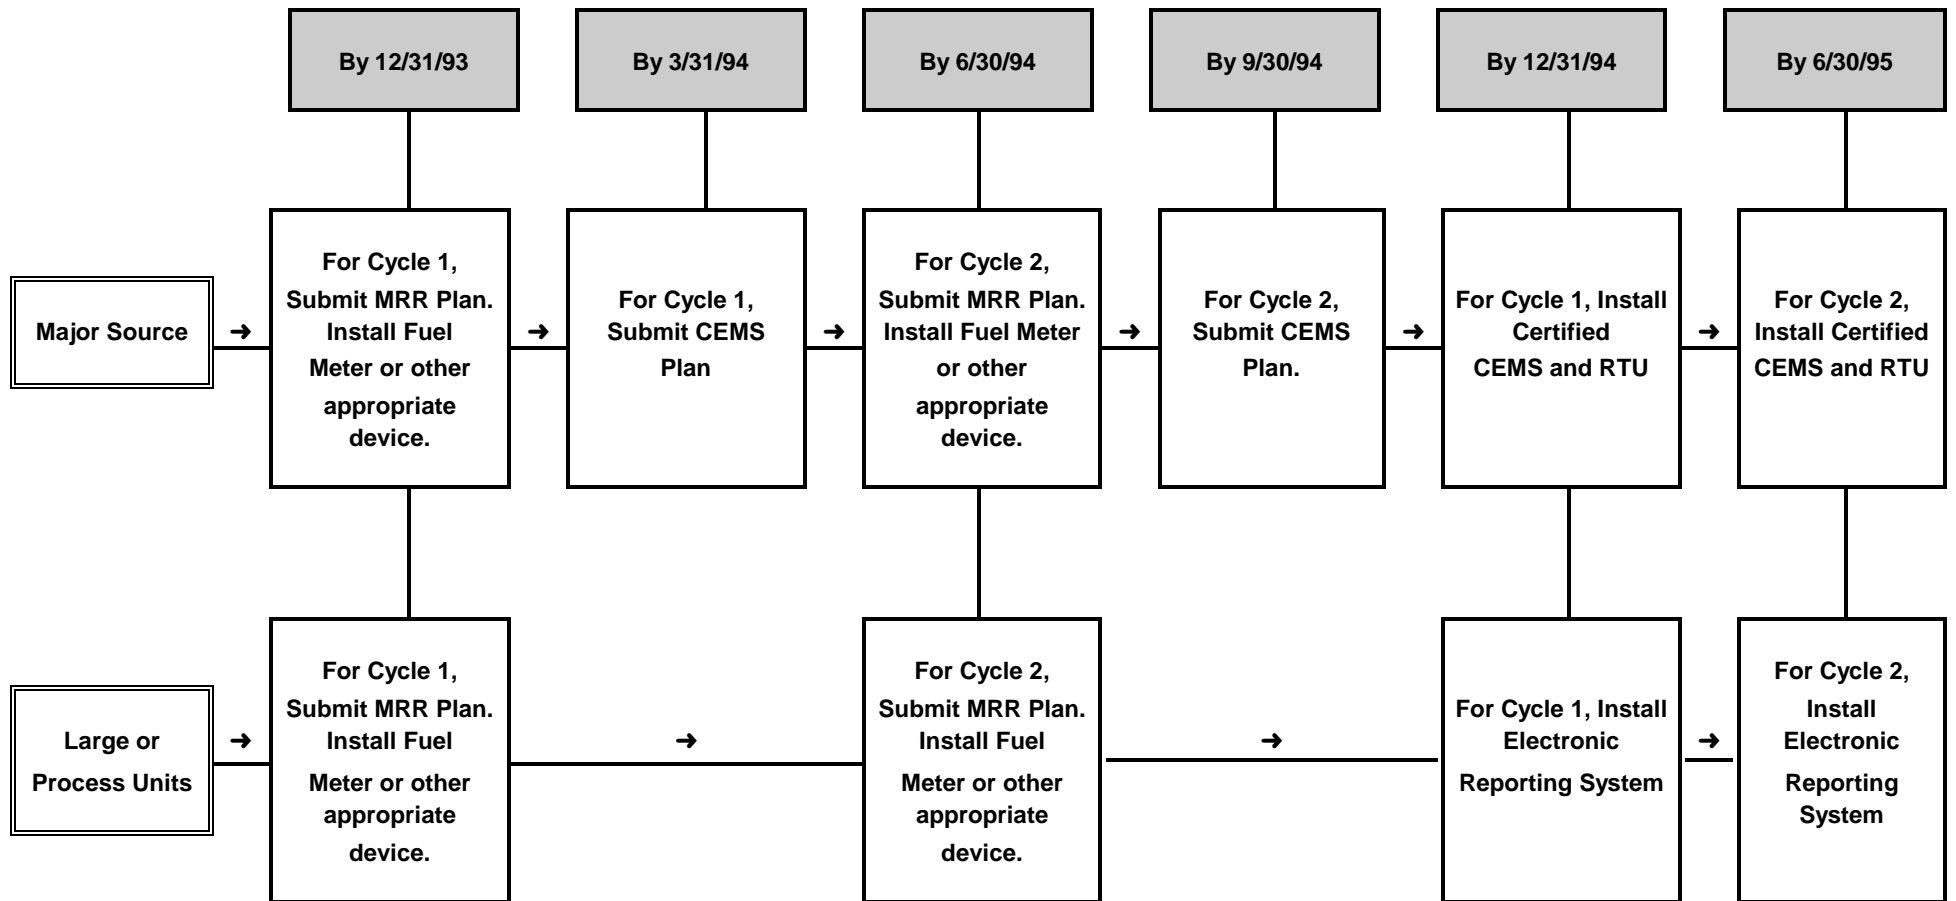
By 12/31/93

By 3/31/94

By 6/30/94

By 9/30/94

By 12/31/94

By 6/30/95

Major Source ➜

For Cycle 1, Submit MRR Plan. Install Fuel Meter or other appropriate device.

➜

For Cycle 1, Submit CEMS Plan

➜

For Cycle 2, Submit MRR Plan. Install Fuel Meter or other appropriate device.

➜

For Cycle 2, Submit CEMS Plan.

➜

For Cycle 1, Install Certified CEMS and RTU

➜

For Cycle 2, Install Certified CEMS and RTU

Large or Process Units ➜

For Cycle 1, Submit MRR Plan. Install Fuel Meter or other appropriate device.

➜

For Cycle 2, Submit MRR Plan. Install Fuel Meter or other appropriate device.

➜

For Cycle 1, Install Electronic Reporting System

➜

For Cycle 2, Install Electronic Reporting System